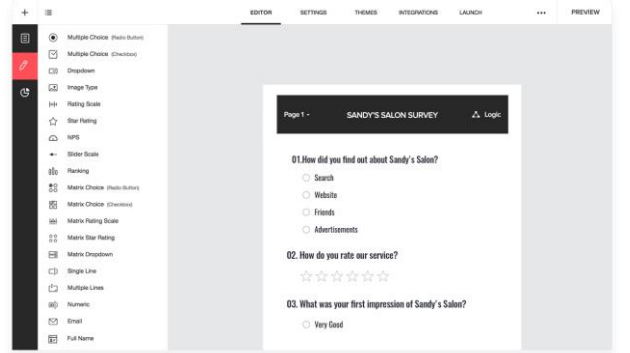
EDITOR SETTINGS THEMES INTEGRATIONS LAUNCH ••• PREVIEW

Multiple Choice (Radio Button)
Multiple Choice (Checkbox)
Dropdown
Image Type
Rating Scale
Star Rating
NPS
Slider Scale
Ranking
Matrix Choice (Radio Button)
Matrix Choice (Checkbox)
Matrix Rating Scale
Matrix Star Rating
Matrix Dropdown
Single Line
Multiple Lines
Numeric
Email
Full Name

Page 1 - SANDY'S SALON SURVEY Logic

01.How did you find out about Sandy's Salon?
Search
Website
Friends
Advertisements

02. How do you rate our service?

03. What was your first impression of Sandy's Salon?
Very Good